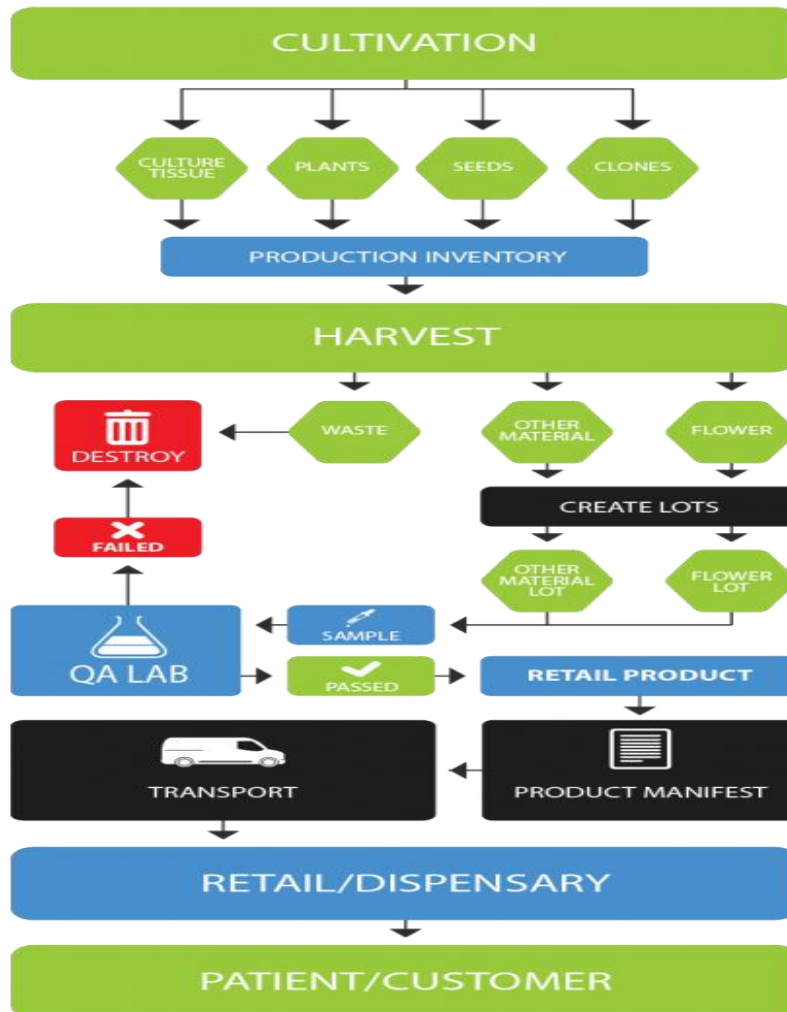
CULTIVATION

CULTURE TISSUE

PLANTS

SEEDS

CLONES

PRODUCTION INVENTORY

HARVEST

DESTROY

WASTE

OTHER MATERIAL

FLOWER

CREATE LOTS

FAILED

OTHER MATERIAL LOT

FLOWER LOT

SAMPLE

QA LAB

PASSED

RETAIL PRODUCT

TRANSPORT

PRODUCT MANIFEST

RETAIL/DISPENSARY

PATIENT/CUSTOMER